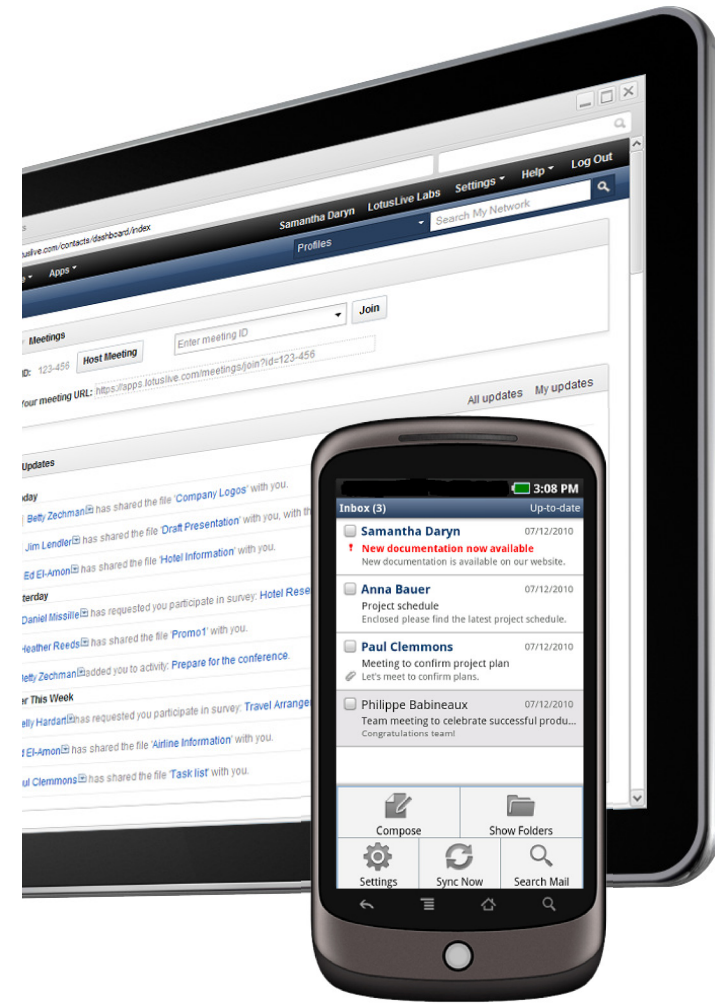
Help ▾ Log Out
Samantha Daryn LotusLive Labs Settings ▾
Search My Network
lotuslive.com/contacts/dashboard/index
Apps ▾
Profiles
Meetings
Enter meeting ID
Join
ID: 123-456 Host Meeting
Your meeting URL: https://apps.lotuslive.com/meetings/join?id=123-456
All updates My updates
Updates
Today
Betty Zechman has shared the file 'Company Logos' with you.
Jim Lendler has shared the file 'Draft Presentation' with you, with th
Ed El-Amon has shared the file 'Hotel Information' with you.
Yesterday
Daniel Missile has requested you participate in survey: Hotel Rese
Heather Reeds has shared the file 'Promo1' with you.
Betty Zechman added you to activity: Prepare for the conference.
Earlier This Week
Kelly Hardart has requested you participate in survey: Travel Arrange
Ed El-Amon has shared the file 'Airline Information' with you.
Paul Clemmons has shared the file 'Task list' with you.

3:08 PM
Inbox (3) Up-to-date
Samantha Daryn 07/12/2010
New documentation now available
New documentation is available on our website.
Anna Bauer 07/12/2010
Project schedule
Enclosed please find the latest project schedule.
Paul Clemmons 07/12/2010
Meeting to confirm project plan
Let's meet to confirm plans.
Philippe Babineaux 07/12/2010
Team meeting to celebrate successful produ...
Congratulations team!
Compose
Show Folders
Settings
Sync Now
Search Mail